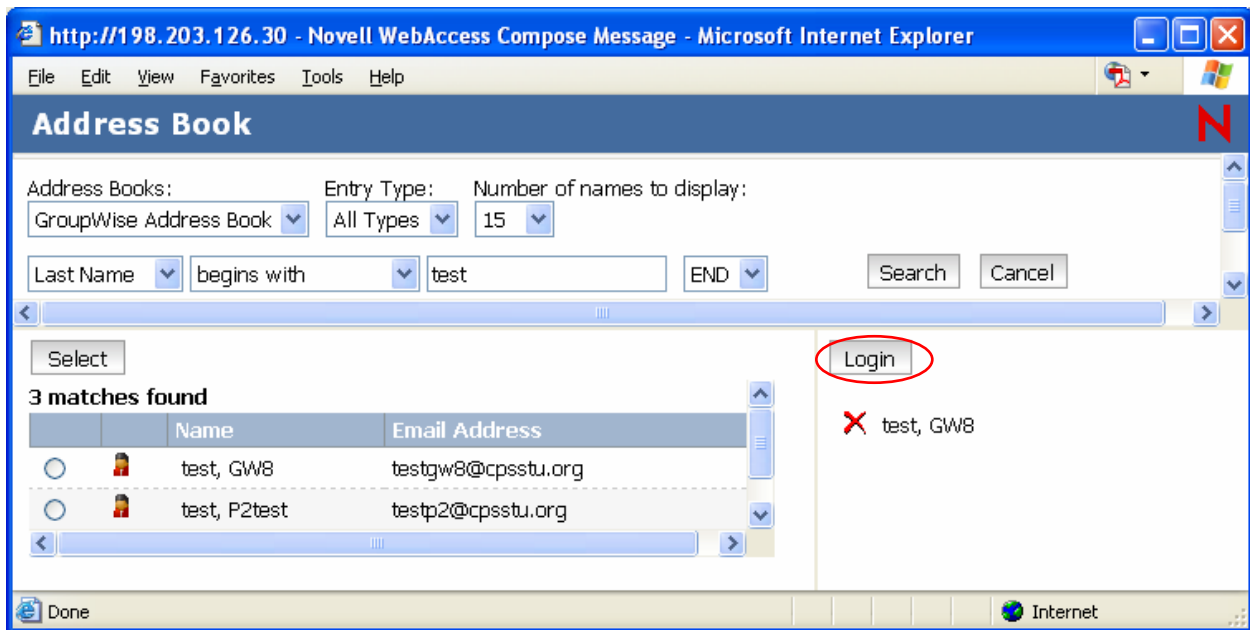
http://198.203.126.30 - Novell WebAccess Compose Message - Microsoft Internet Explorer

File Edit View Favorites Tools Help

Address Book

Address Books: GroupWise Address Book

Entry Type: All Types

Number of names to display: 15

Last Name | begins with | test | END

Search Cancel

Select

3 matches found

| | | Name | Email Address |
|---|---|---|---|
| | | test, GW8 | testgw8@cpsstu.org |
| | | test, P2test | testp2@cpsstu.org |

Login

test, GW8

Done

Internet